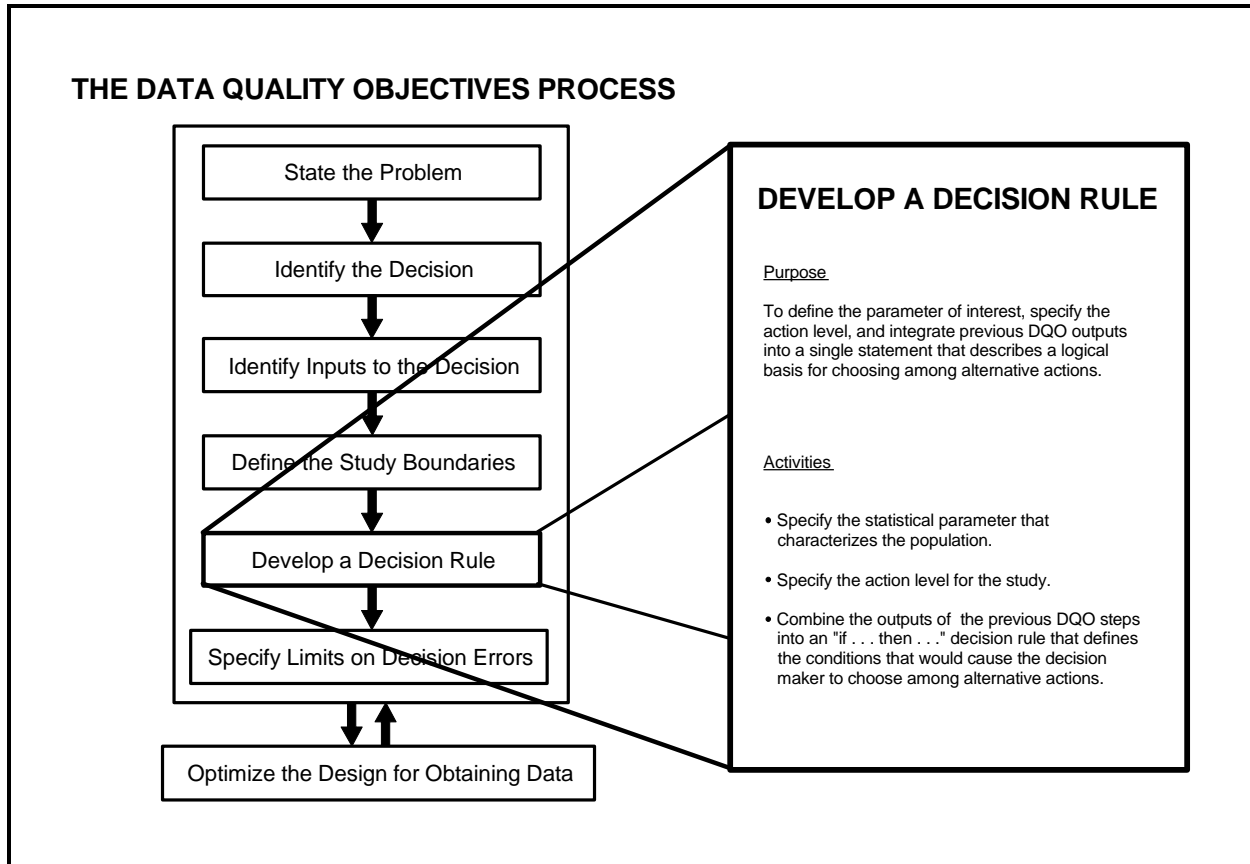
THE DATA QUALITY OBJECTIVES PROCESS

State the Problem

Identify the Decision

Identify Inputs to the Decision

Define the Study Boundaries

Develop a Decision Rule

Specify Limits on Decision Errors

Optimize the Design for Obtaining Data

DEVELOP A DECISION RULE

Purpose

To define the parameter of interest, specify the action level, and integrate previous DQO outputs into a single statement that describes a logical basis for choosing among alternative actions.

Activities

• Specify the statistical parameter that characterizes the population.

• Specify the action level for the study.

• Combine the outputs of the previous DQO steps into an "if . . . then . . ." decision rule that defines the conditions that would cause the decision maker to choose among alternative actions.